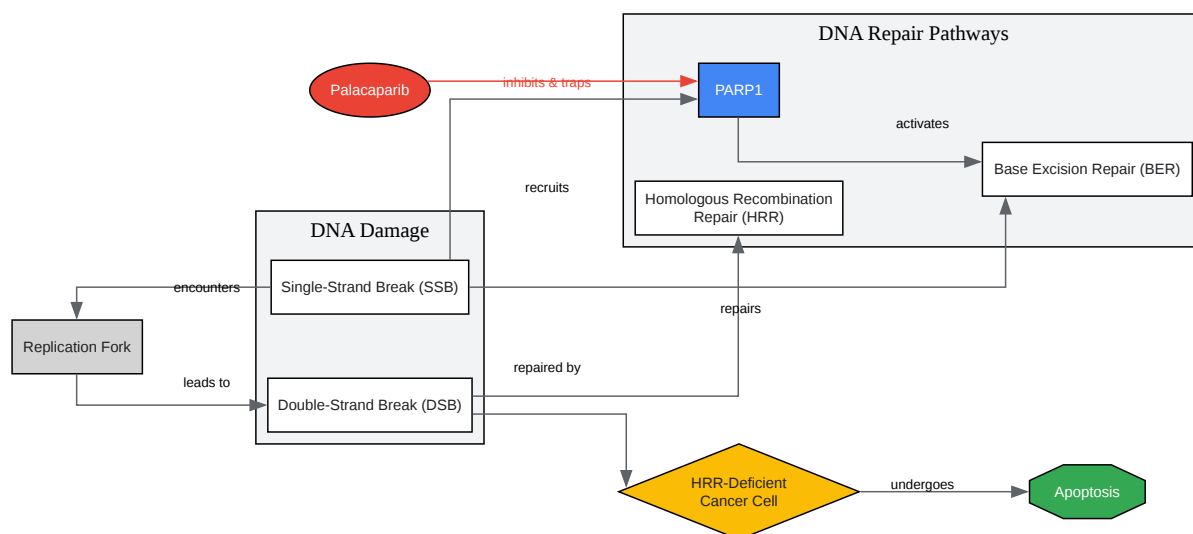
DNA Repair Pathways

Palacaparib

inhibits & traps

PARP1

activates

Base Excision Repair (BER)

recruits

Homologous Recombination Repair (HRR)

DNA Damage

encounters

Single-Strand Break (SSB)

repairs

Replication Fork

repaired by

leads to

Double-Strand Break (DSB)

HRR-Deficient Cancer Cell

undergoes

Apoptosis